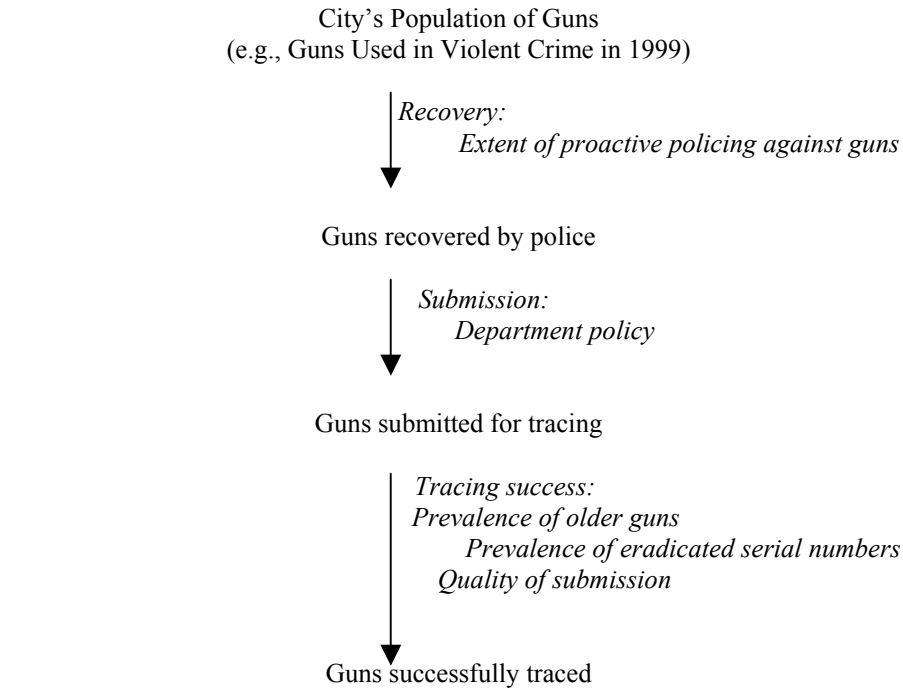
City's Population of Guns
(e.g., Guns Used in Violent Crime in 1999)

*Recovery:*
*Extent of proactive policing against guns*

Guns recovered by police

*Submission:*
*Department policy*

Guns submitted for tracing

*Tracing success:*
*Prevalence of older guns*
*Prevalence of eradicated serial numbers*
*Quality of submission*

Guns successfully traced